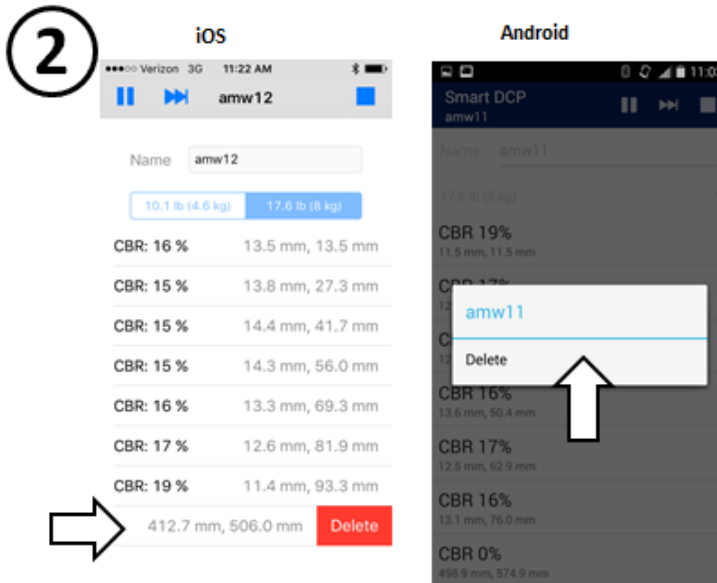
2

iOS

●●●○○ Verizon 3G 11:22 AM

amw12

Name amw12

10.1 lb (4.6 kg) 17.6 lb (8 kg)

CBR: 16 % 13.5 mm, 13.5 mm

CBR: 15 % 13.8 mm, 27.3 mm

CBR: 15 % 14.4 mm, 41.7 mm

CBR: 15 % 14.3 mm, 56.0 mm

CBR: 16 % 13.3 mm, 69.3 mm

CBR: 17 % 12.6 mm, 81.9 mm

CBR: 19 % 11.4 mm, 93.3 mm

412.7 mm, 506.0 mm Delete

Android

11:0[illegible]

Smart DCP
amw11

Name amw11

17.6 lb (8 kg)

CBR 19%
11.5 mm, 11.5 mm

CBR 17%
12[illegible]

C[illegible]
12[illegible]

amw11

Delete

CBR 16%
13.6 mm, 50.4 mm

CBR 17%
12.5 mm, 62.9 mm

CBR 16%
13.1 mm, 76.0 mm

CBR 0%
498.9 mm, 574.9 mm